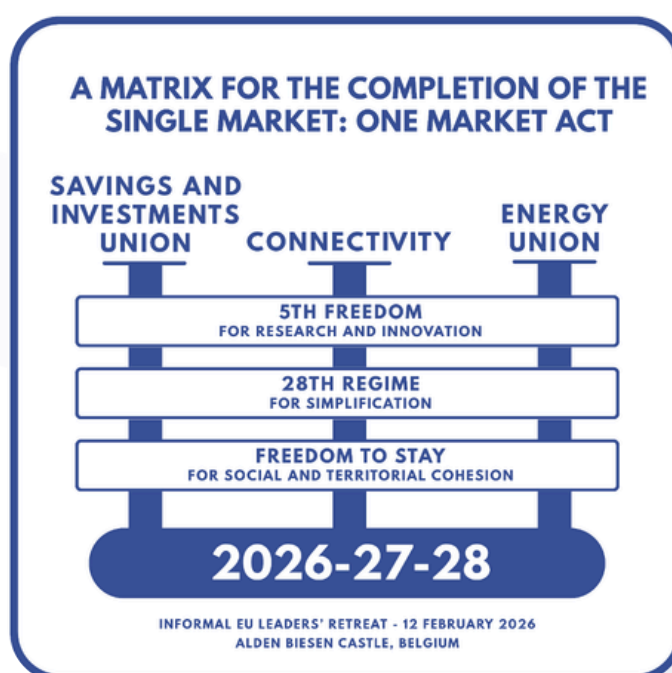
A MATRIX FOR THE COMPLETION OF THE SINGLE MARKET: ONE MARKET ACT

SAVINGS AND INVESTMENTS UNION

CONNECTIVITY

ENERGY UNION

5TH FREEDOM
FOR RESEARCH AND INNOVATION

28TH REGIME
FOR SIMPLIFICATION

FREEDOM TO STAY
FOR SOCIAL AND TERRITORIAL COHESION

2026-27-28

INFORMAL EU LEADERS' RETREAT - 12 FEBRUARY 2026
ALDEN BIESEN CASTLE, BELGIUM